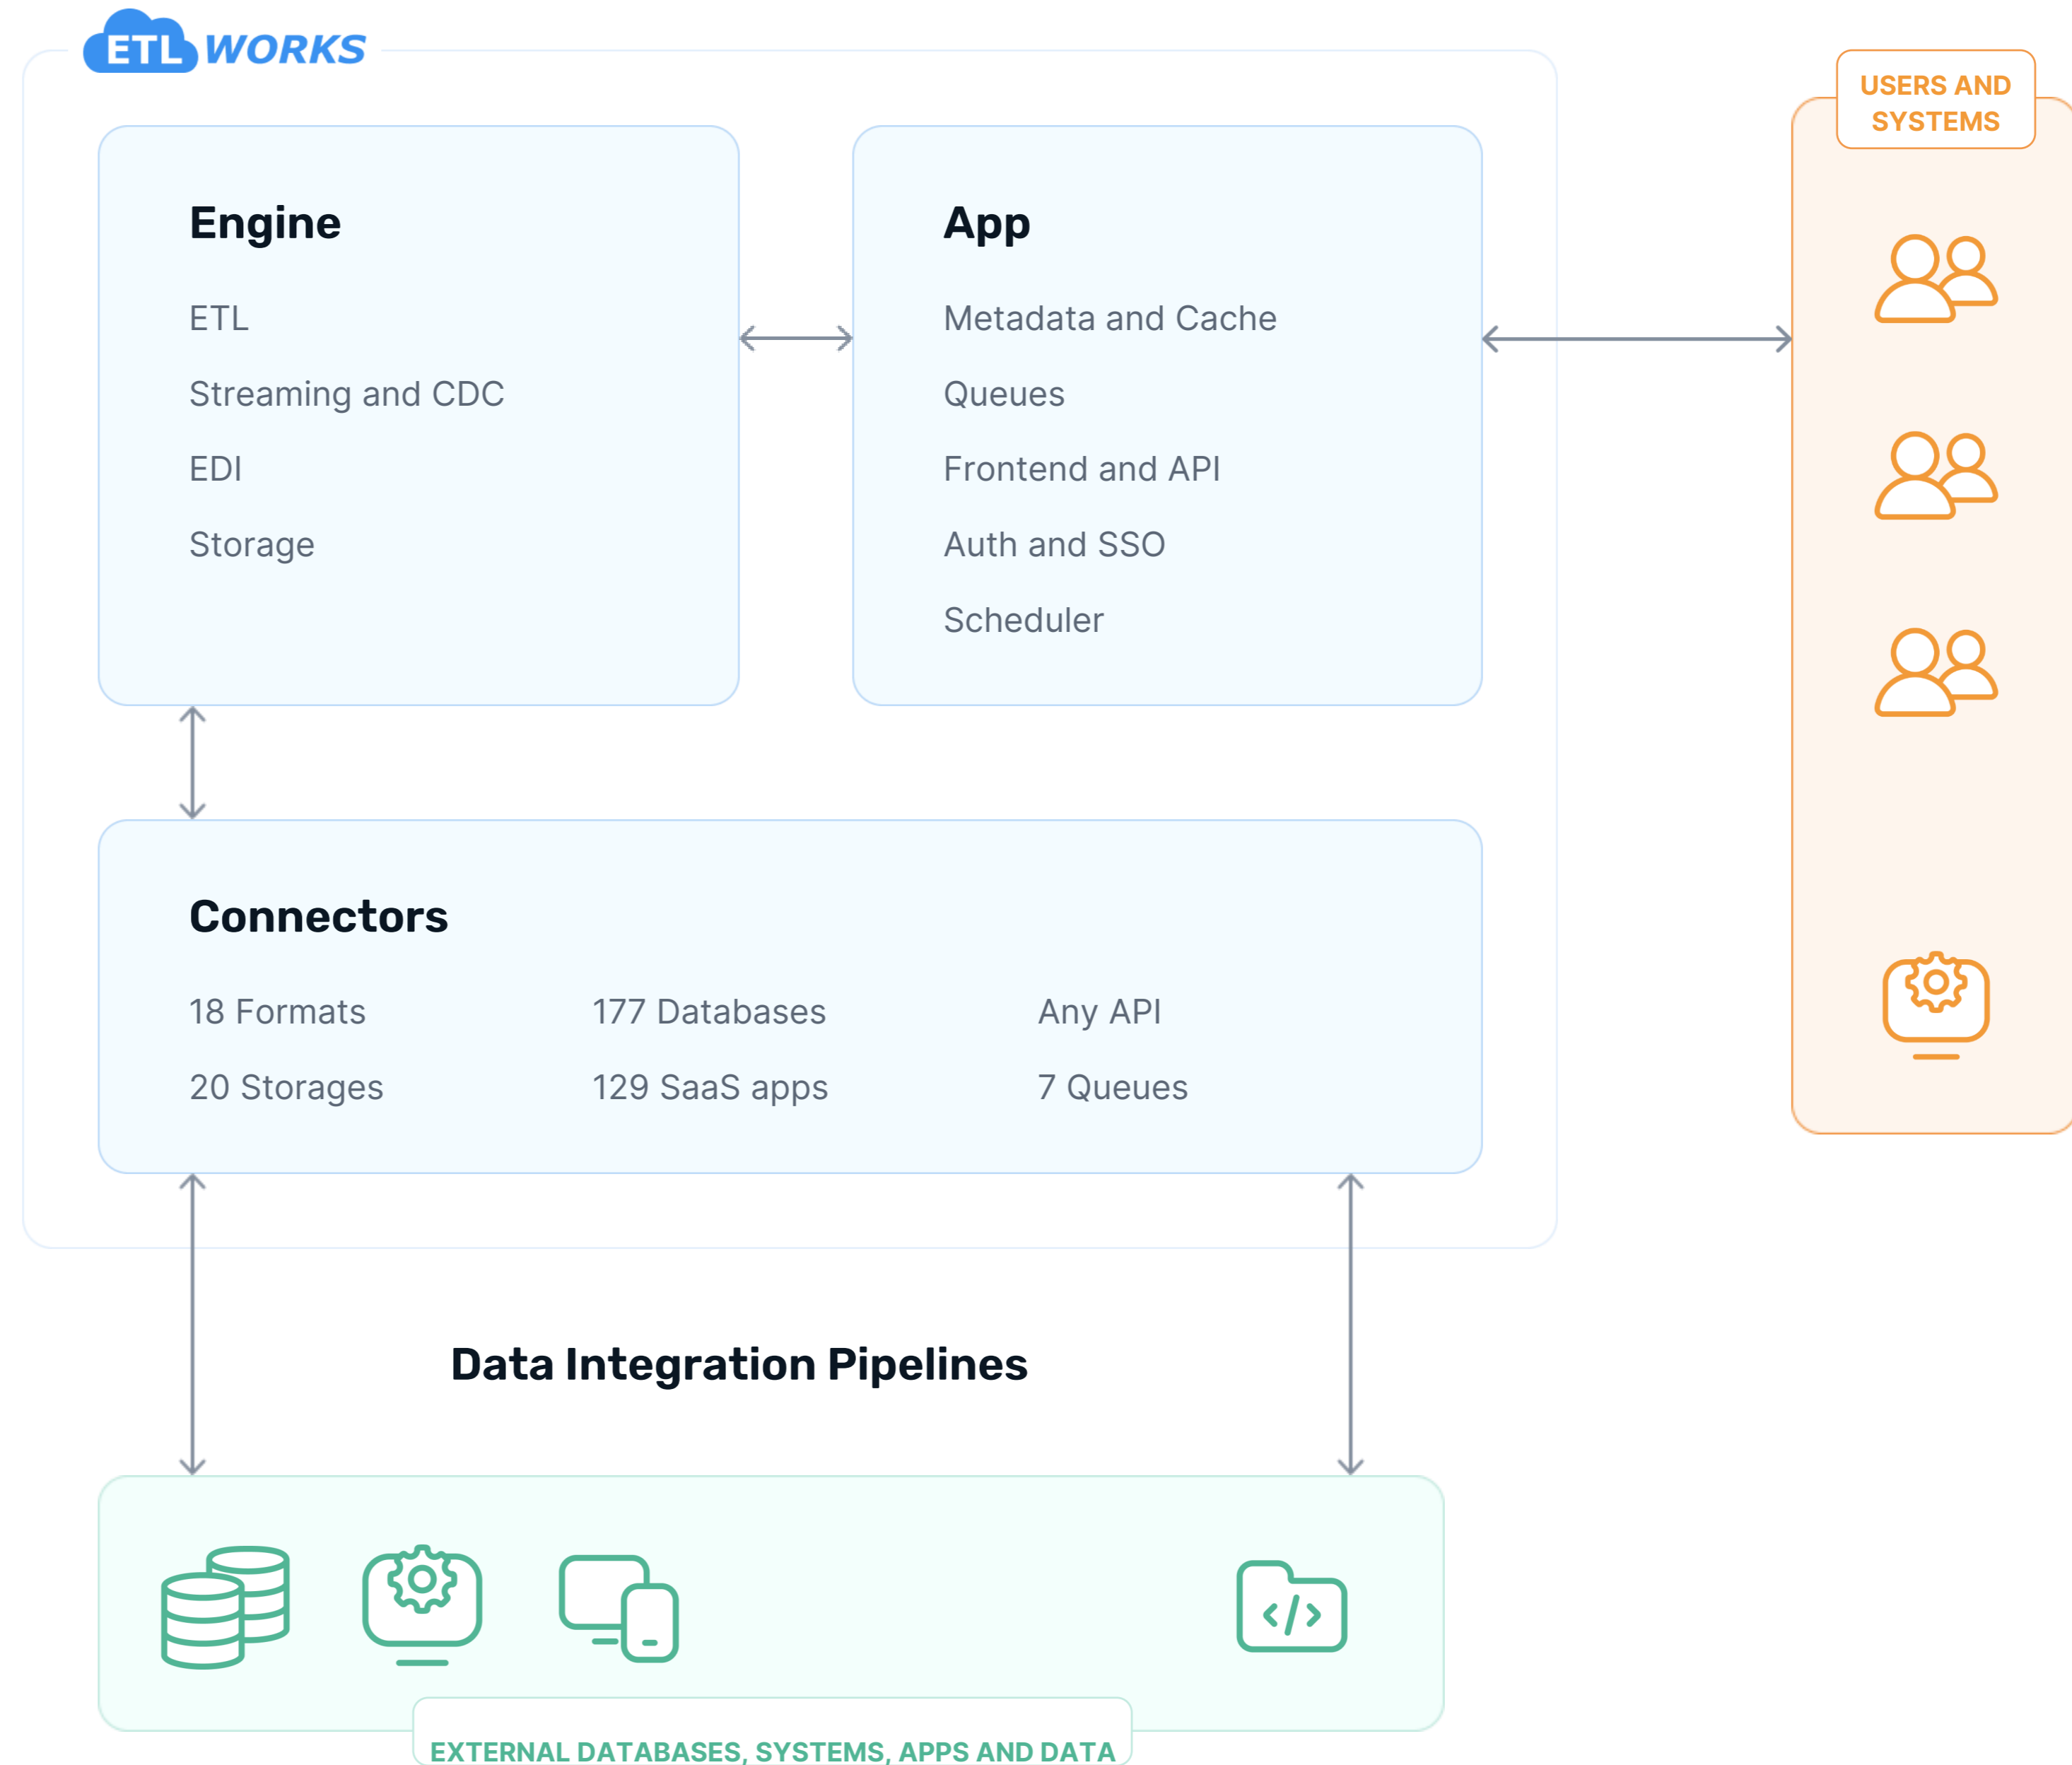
ETL WORKS

Engine

ETL

Streaming and CDC

EDI

Storage

App

Metadata and Cache

Queues

Frontend and API

Auth and SSO

Scheduler

USERS AND SYSTEMS

Connectors

18 Formats

20 Storages

177 Databases

129 SaaS apps

Any API

7 Queues

Data Integration Pipelines

EXTERNAL DATABASES, SYSTEMS, APPS AND DATA